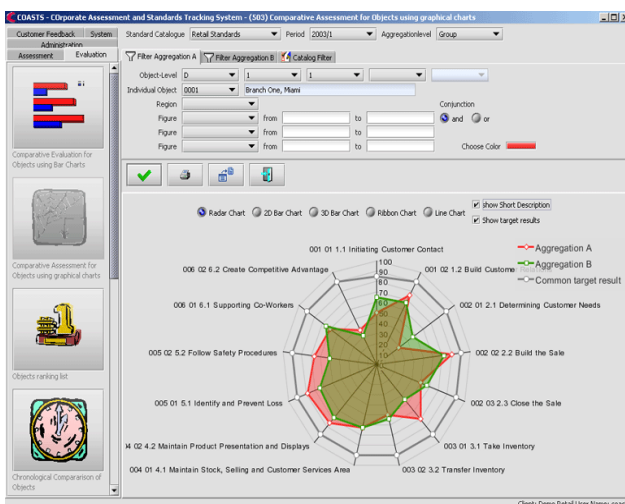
COASTS - COrporate Assessment and Standards Tracking System - (503) Comparative Assessment for Objects using graphical charts

Customer Feedback | System | Administration
Assessment | Evaluation

Standard Catalogue Retail Standards | Period 2003/1 | Aggregationlevel Group

Filter Aggregation A | Filter Aggregation B | Catalog Filter

Object-Level D | 1 | 1
Individual Object 0001 | Branch One, Miami
Region
Figure | from | to
Figure | from | to
Figure | from | to
Conjunction
and | or
Choose Color

Comparative Evaluation for Objects using Bar Charts

Comparative Assessment for Objects using graphical charts

Objects ranking list

Chronological Comparison of Objects

Radar Chart | 2D Bar Chart | 3D Bar Chart | Ribbon Chart | Line Chart
show Short Description
Show target results

Aggregation A
Aggregation B
Common target result

001 01 1.1 Initiating Customer Contact
001 02 1.2 Build Custome
002 01 2.1 Determining Customer Needs
002 02 2.2 Build the Sale
002 03 2.3 Close the Sale
003 01 3.1 Take Inventory
003 02 3.2 Transfer Inventory
004 01 4.1 Maintain Stock, Selling and Customer Services Area
)4 02 4.2 Maintain Product Presentation and Displays
005 01 5.1 Identify and Prevent Loss
005 02 5.2 Follow Safety Procedures
006 01 6.1 Supporting Co-Workers
006 02 6.2 Create Competitive Advantage

100
90
80
70
60
50
40
30
20
10

Client: Demo Retail User: Nancy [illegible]